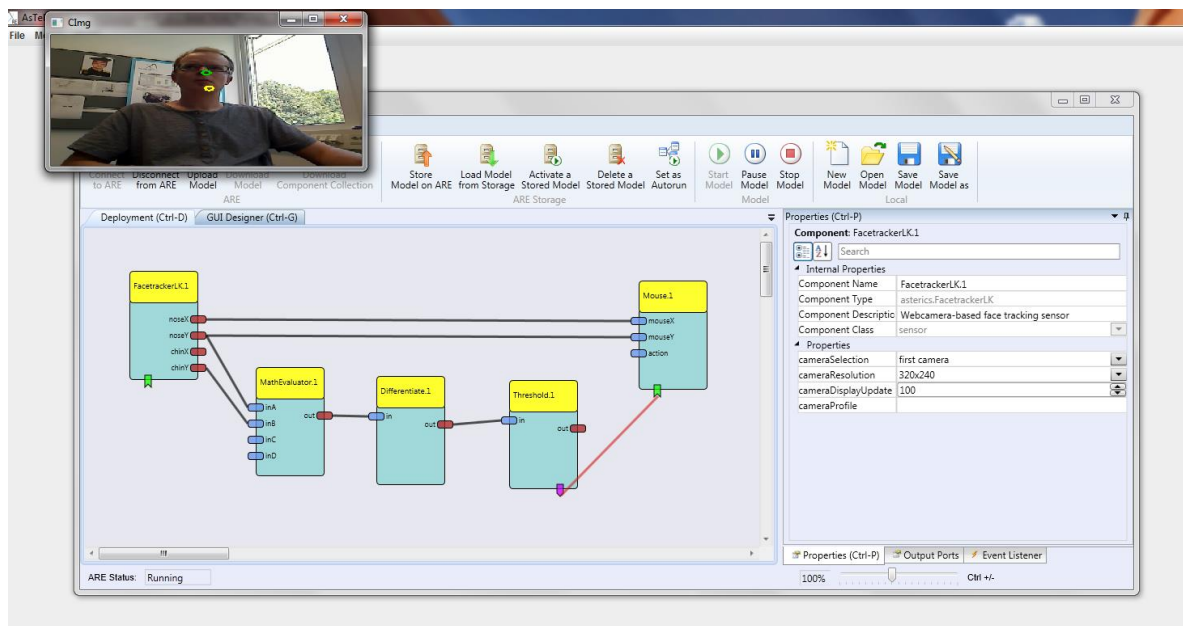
AsTe

File M

CImg

Connect to ARE | Disconnect from ARE | Upload Model | Download Model | Download Component Collection
ARE

Store Model on ARE | Load Model from Storage | Activate a Stored Model | Delete a Stored Model | Set as Autorun
ARE Storage

Start Model | Pause Model | Stop Model
Model

New Model | Open Model | Save Model | Save Model as
Local

Deployment (Ctrl-D) | GUI Designer (Ctrl-G)

FacetrackerLK.1
noseX
noseY
chinX
chinY

MathEvaluator.1
inA
inB
inC
inD
out

Differentiate.1
in
out

Threshold.1
in
out

Mouse.1
mouseX
mouseY
action

Properties (Ctrl-P)

Component: FacetrackerLK.1

Search

Internal Properties

| | |
|---|---|
| Component Name | FacetrackerLK.1 |
| Component Type | asterics.FacetrackerLK |
| Component Descriptic | Webcamera-based face tracking sensor |
| Component Class | sensor |

Properties

| | |
|---|---|
| cameraSelection | first camera |
| cameraResolution | 320x240 |
| cameraDisplayUpdate | 100 |
| cameraProfile | |

Properties (Ctrl-P) | Output Ports | Event Listener

ARE Status: Running

100%

Ctrl +/-